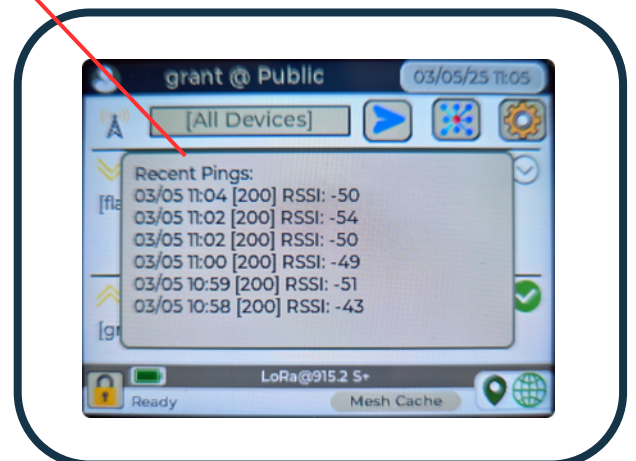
grant @ Public

03/05/25 11:05

[All Devices]

[fla

Recent Pings:
03/05 11:04 [200] RSSI: -50
03/05 11:02 [200] RSSI: -54
03/05 11:02 [200] RSSI: -50
03/05 11:00 [200] RSSI: -49
03/05 10:59 [200] RSSI: -51
03/05 10:58 [200] RSSI: -43

[gr

LoRa@915.2 S+

Ready

Mesh Cache